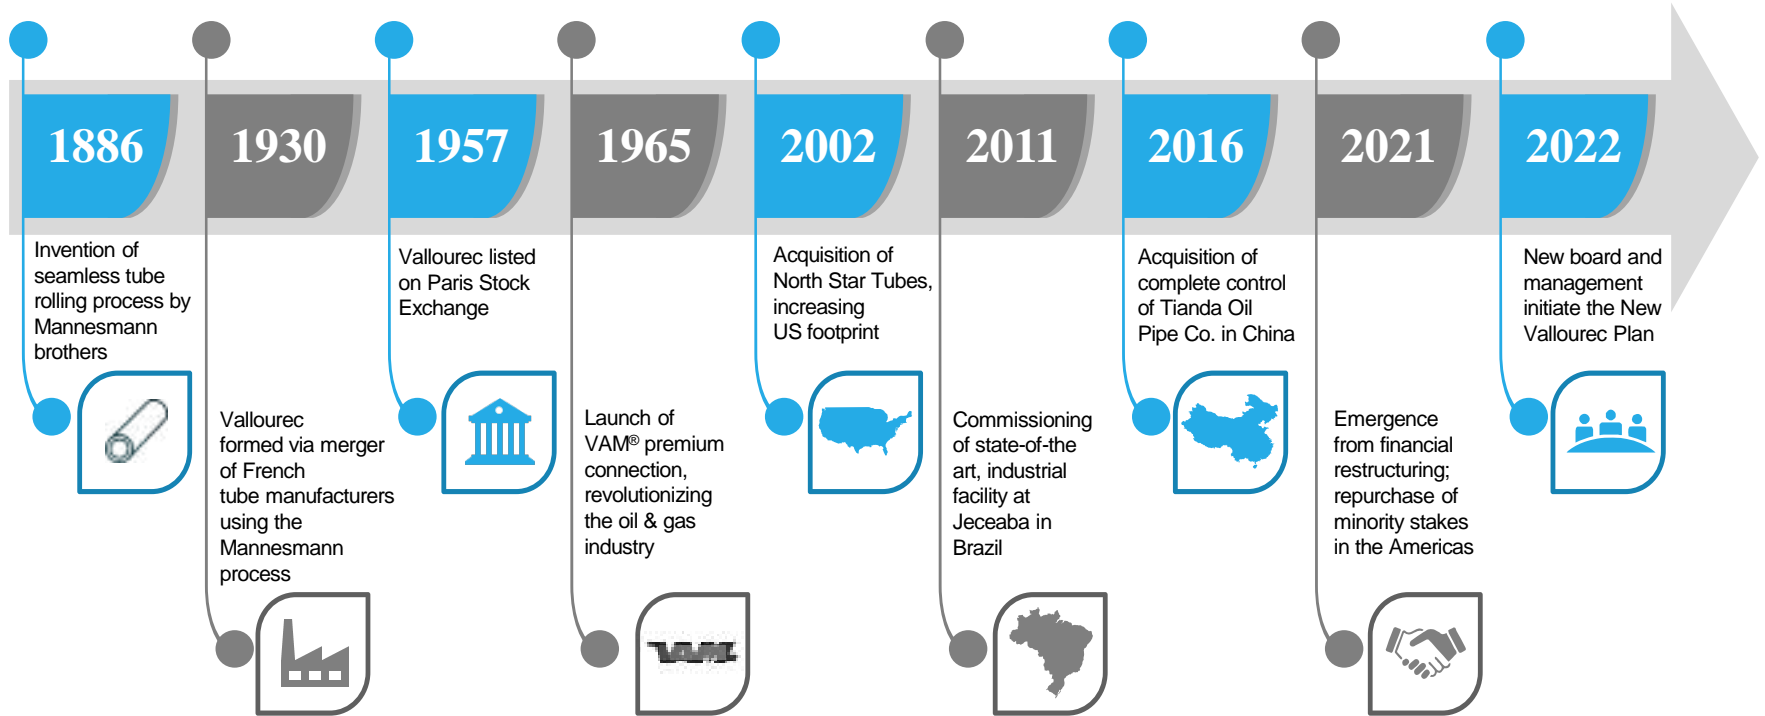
1886

Invention of seamless tube rolling process by Mannesmann brothers

1930

Vallourec formed via merger of French tube manufacturers using the Mannesmann process

1957

Vallourec listed on Paris Stock Exchange

1965

Launch of VAM® premium connection, revolutionizing the oil & gas industry

VAM

2002

Acquisition of North Star Tubes, increasing US footprint

2011

Commissioning of state-of-the art, industrial facility at Jeceaba in Brazil

2016

Acquisition of complete control of Tianda Oil Pipe Co. in China

2021

Emergence from financial restructuring; repurchase of minority stakes in the Americas

2022

New board and management initiate the New Vallourec Plan